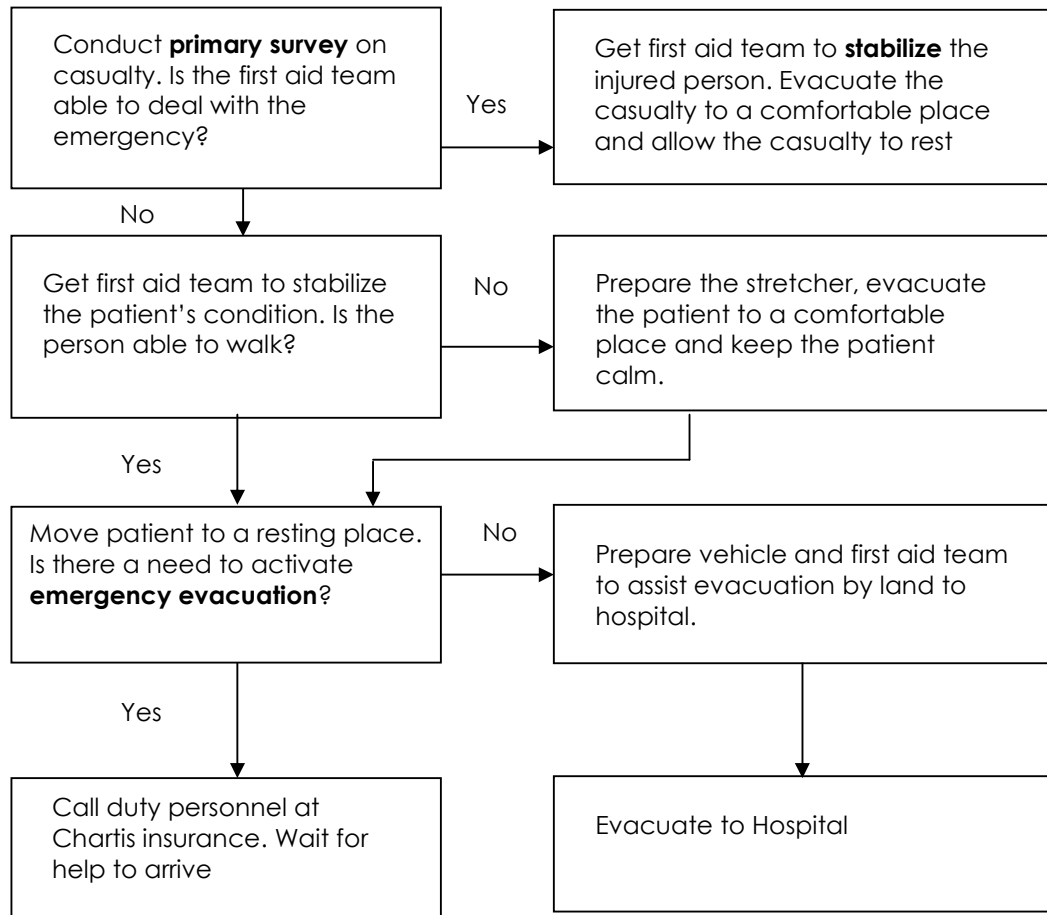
Conduct **primary survey** on casualty. Is the first aid team able to deal with the emergency?

Yes

Get first aid team to **stabilize** the injured person. Evacuate the casualty to a comfortable place and allow the casualty to rest

No

Get first aid team to stabilize the patient's condition. Is the person able to walk?

No

Prepare the stretcher, evacuate the patient to a comfortable place and keep the patient calm.

Yes

Move patient to a resting place. Is there a need to activate **emergency evacuation**?

No

Prepare vehicle and first aid team to assist evacuation by land to hospital.

Yes

Call duty personnel at Chartis insurance. Wait for help to arrive

Evacuate to Hospital